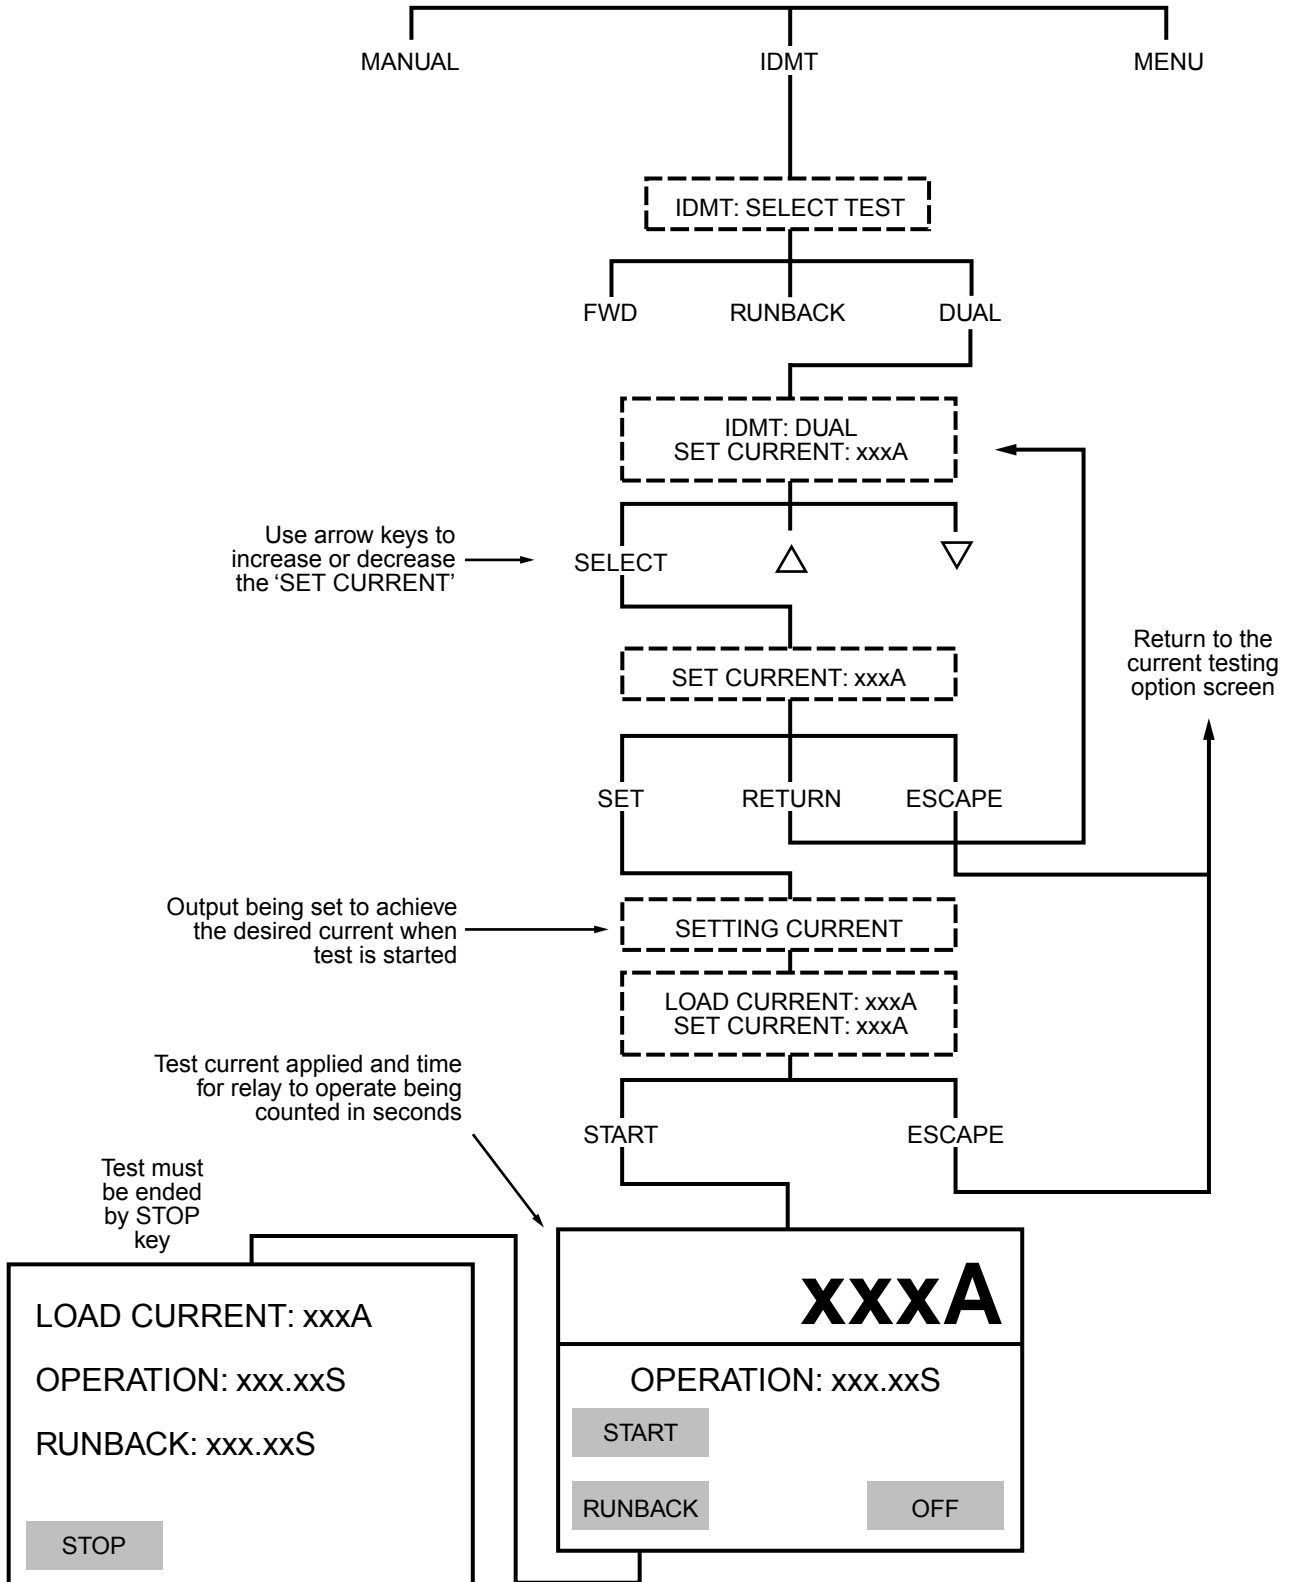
MANUAL IDMT MENU

IDMT: SELECT TEST

FWD RUNBACK DUAL

IDMT: DUAL
SET CURRENT: xxxA

Use arrow keys to increase or decrease the 'SET CURRENT'

SELECT △ ▽

SET CURRENT: xxxA

Return to the current testing option screen

SET RETURN ESCAPE

Output being set to achieve the desired current when test is started

SETTING CURRENT

LOAD CURRENT: xxxA
SET CURRENT: xxxA

Test current applied and time for relay to operate being counted in seconds

START ESCAPE

Test must be ended by STOP key

LOAD CURRENT: xxxA

OPERATION: xxx.xxS

RUNBACK: xxx.xxS

STOP

xxxA

OPERATION: xxx.xxS

START

RUNBACK OFF